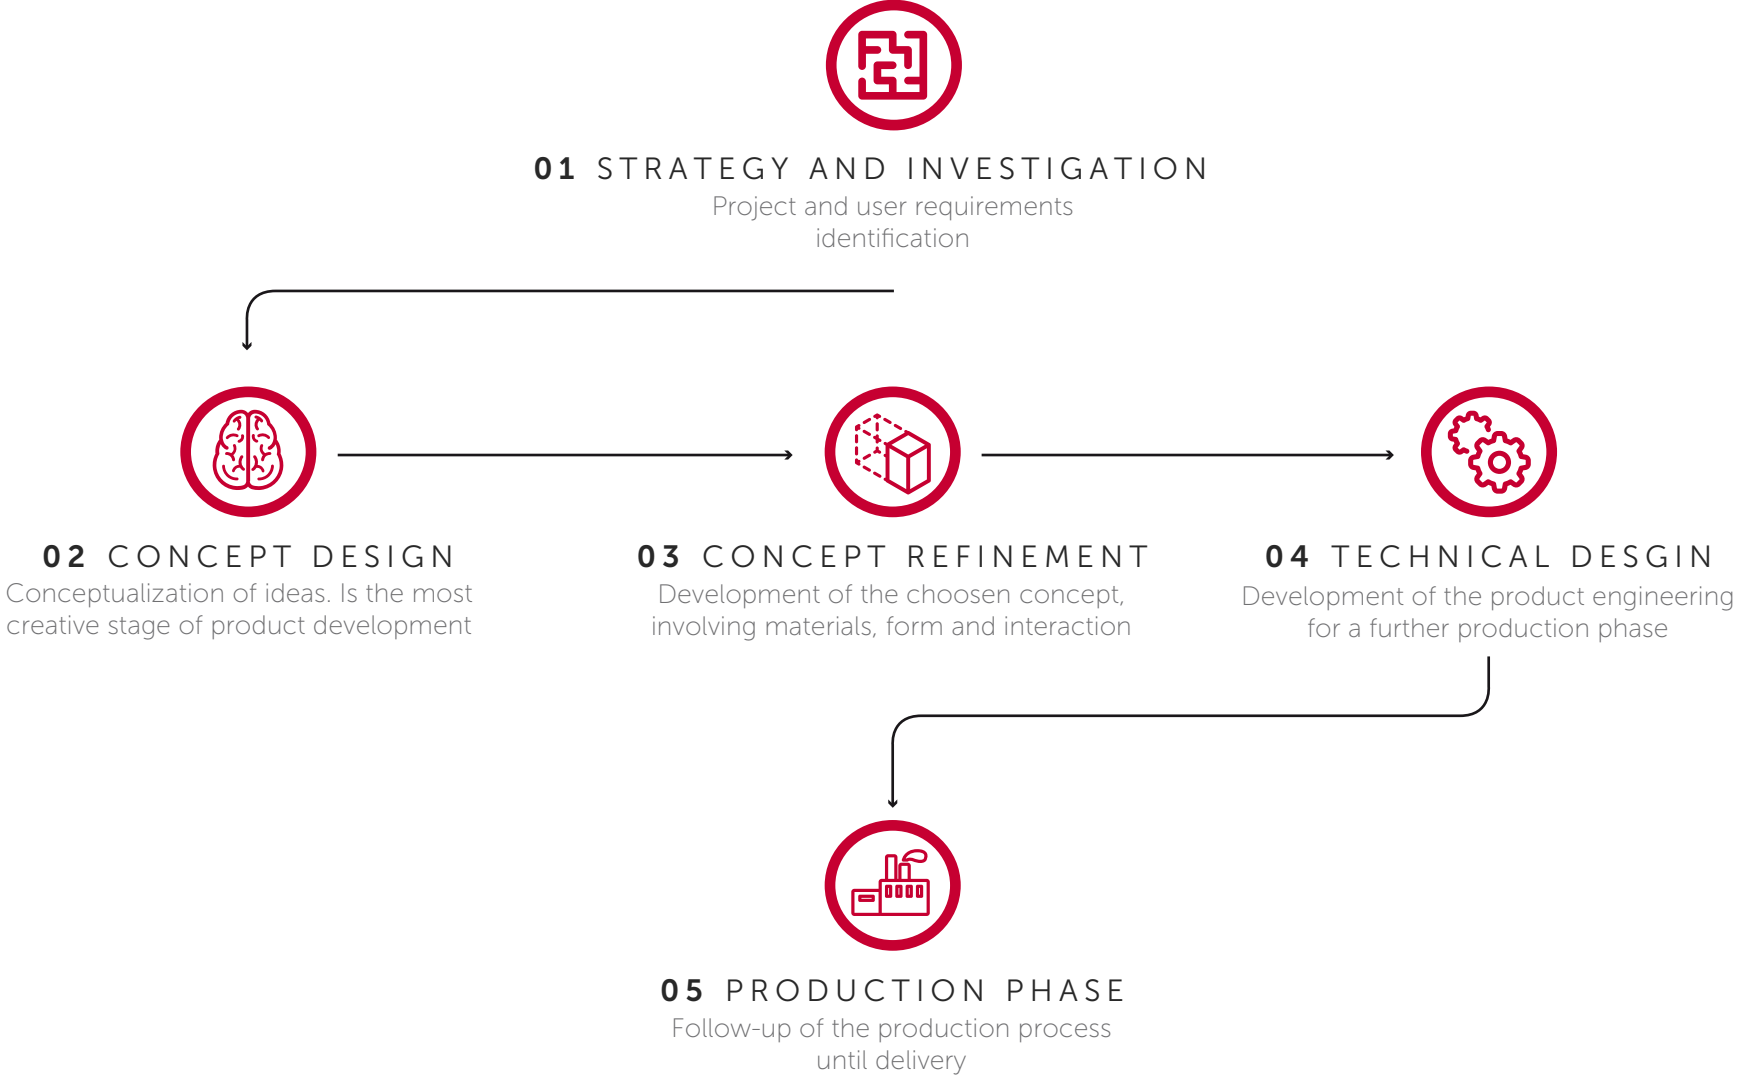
01 STRATEGY AND INVESTIGATION
Project and user requirements identification

02 CONCEPT DESIGN
Conceptualization of ideas. Is the most creative stage of product development

03 CONCEPT REFINEMENT
Development of the choosen concept, involving materials, form and interaction

04 TECHNICAL DESGIN
Development of the product engineering for a further production phase

05 PRODUCTION PHASE
Follow-up of the production process until delivery